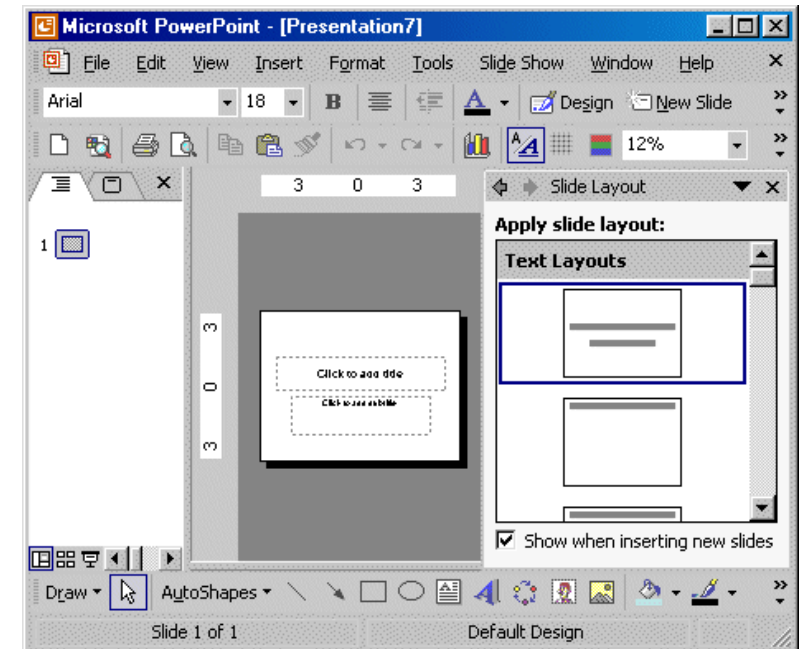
Microsoft PowerPoint - [Presentation7]

File Edit View Insert Format Tools Slide Show Window Help

Arial 18 B Design New Slide

12%

1

3 0 3

3 0 3

Click to add title

Click to add subtitle

Slide Layout

Apply slide layout:

Text Layouts

Show when inserting new slides

Draw AutoShapes

Slide 1 of 1 Default Design